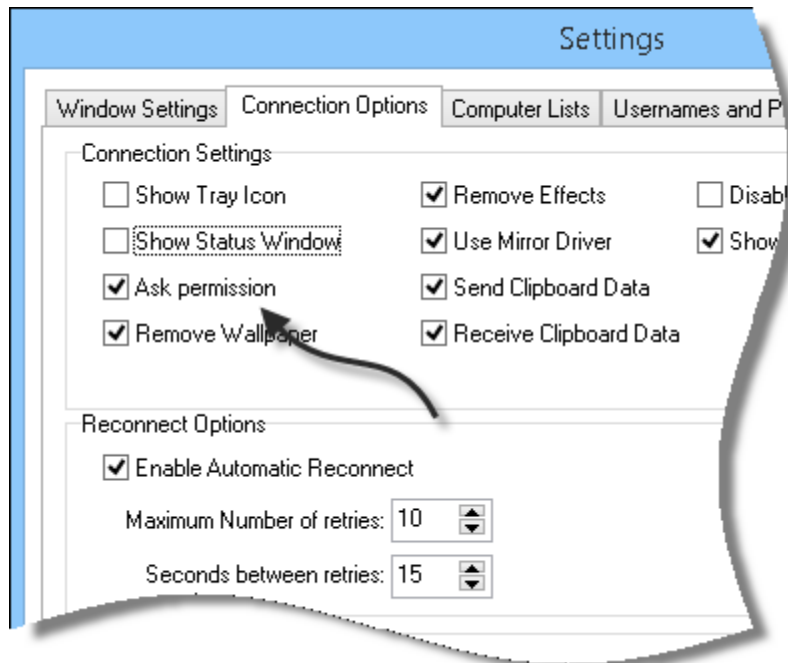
Settings

Window Settings | Connection Options | Computer Lists | Usernames and P

Connection Settings

Show Tray Icon
Show Status Window
Ask permission
Remove Wallpaper

Remove Effects
Use Mirror Driver
Send Clipboard Data
Receive Clipboard Data

Disab
Show

Reconnect Options

Enable Automatic Reconnect

Maximum Number of retries: 10

Seconds between retries: 15